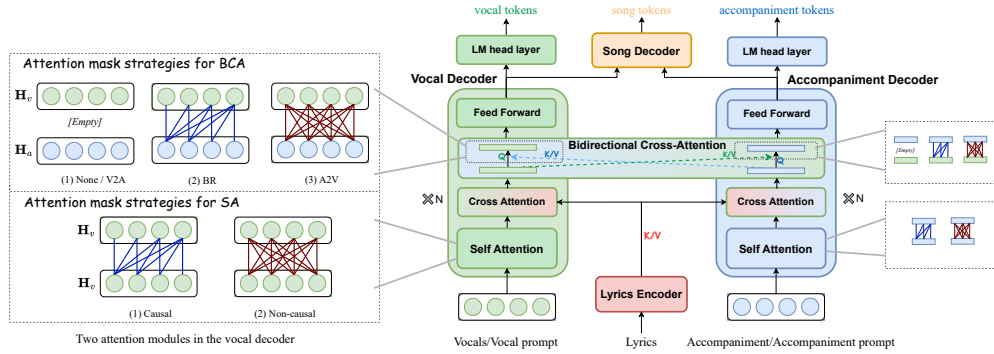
vocal tokens

song tokens

accompaniment tokens

LM head layer

Song Decoder

LM head layer

Vocal Decoder

Accompaniment Decoder

Attention mask strategies for BCA

$\mathbf{H}_v$

[Empty]

$\mathbf{H}_a$

(1) None / V2A

(2) BR

(3) A2V

Feed Forward

Feed Forward

Bidirectional Cross-Attention

Q

K/V

K/V

Q

[Empty]

Attention mask strategies for SA

$\mathbf{H}_v$

$\mathbf{H}_v$

(1) Causal

(2) Non-causal

Two attention modules in the vocal decoder

N

Cross Attention

Cross Attention

N

K/V

Self Attention

Self Attention

Lyrics Encoder

Vocals/Vocal prompt

Lyrics

Accompaniment/Accompaniment prompt